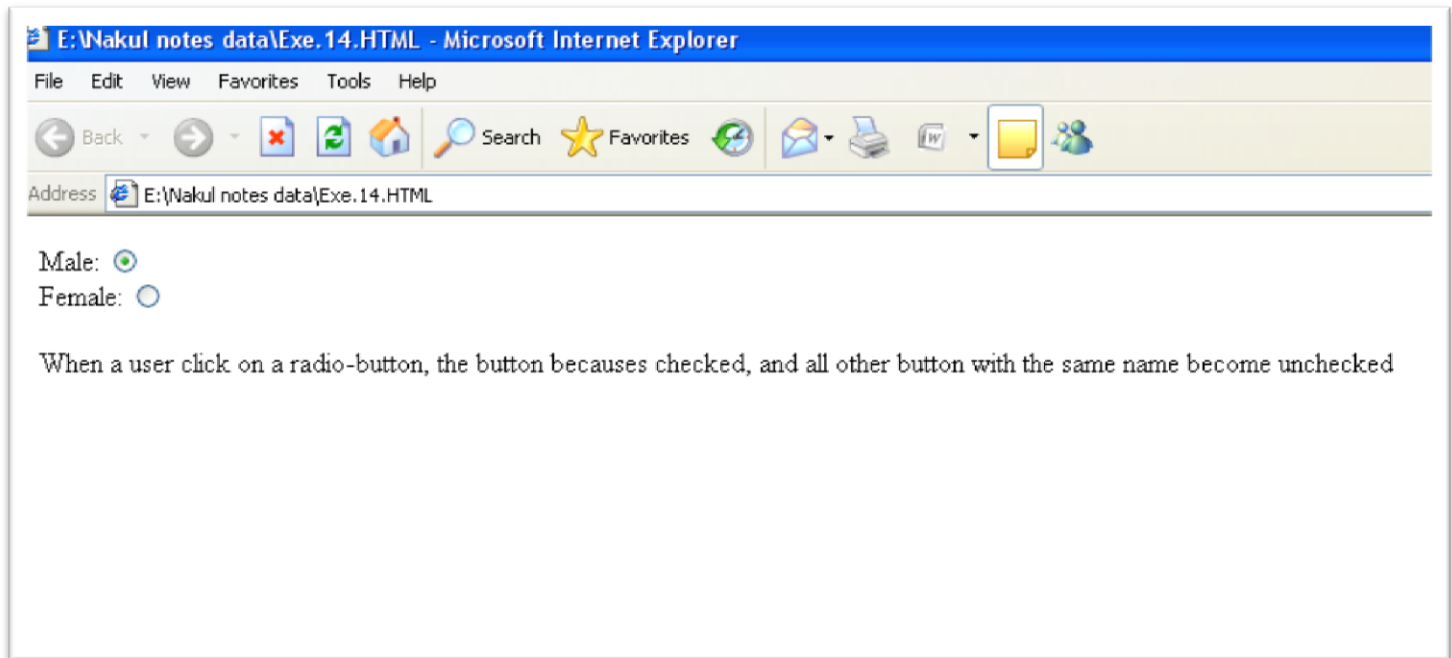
E:\Nakul notes data\Exe.14.HTML - Microsoft Internet Explorer

File Edit View Favorites Tools Help

Back Search Favorites

Address E:\Nakul notes data\Exe.14.HTML

Male:
Female:

When a user click on a radio-button, the button becauses checked, and all other button with the same name become unchecked